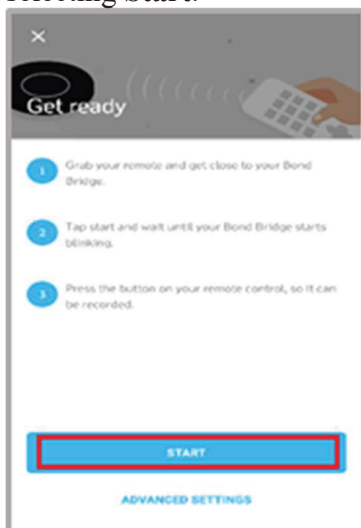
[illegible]

×

Get ready

1 Grab your remote and get close to your Bond Bridge.

2 Tap start and wait until your Bond Bridge starts blinking.

3 Press the button on your remote control, so it can be recorded.

START

ADVANCED SETTINGS